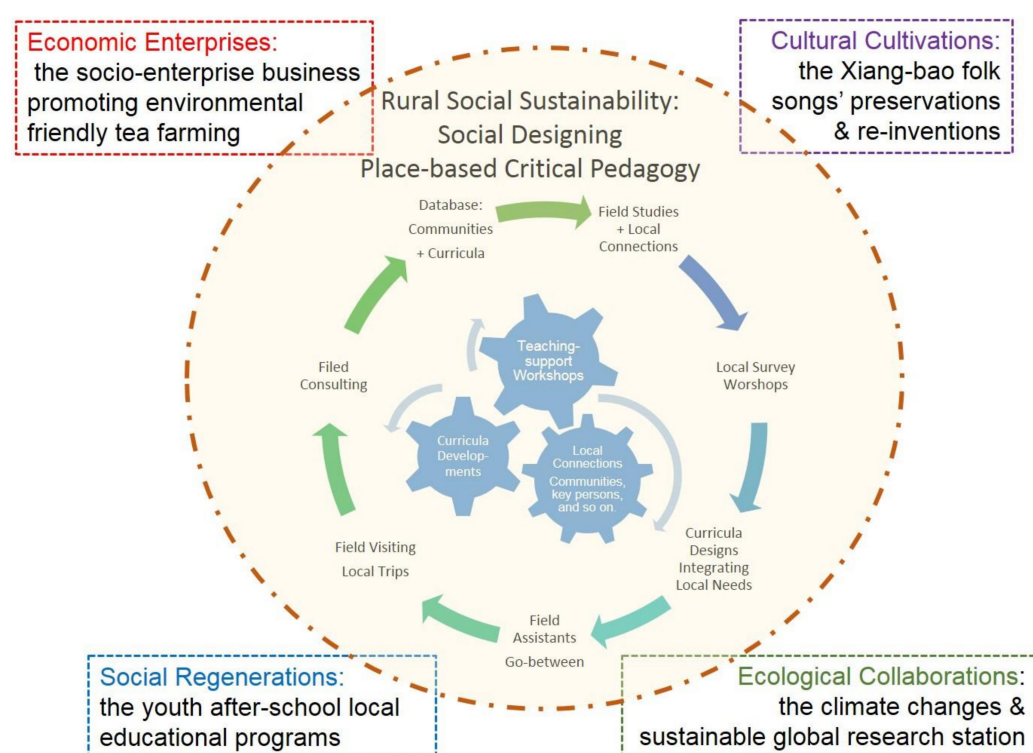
Economic Enterprises:
the socio-enterprise business promoting environmental friendly tea farming

Cultural Cultivations:
the Xiang-bao folk songs' preservations & re-inventions

Rural Social Sustainability:
Social Designing
Place-based Critical Pedagogy

Database: Communities + Curricula

Field Studies + Local Connections

Local Survey Worshops

Curricula Designs Integrating Local Needs

Field Assistants Go-between

Field Visiting Local Trips

Filed Consulting

Teaching-support Workshops

Curricula Developments

Local Connections
Communities, key persons, and so on.

Social Regenerations:
the youth after-school local educational programs

Ecological Collaborations:
the climate changes & sustainable global research station